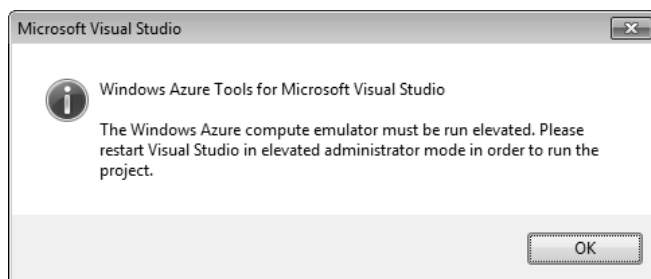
Microsoft Visual Studio

Windows Azure Tools for Microsoft Visual Studio

The Windows Azure compute emulator must be run elevated. Please restart Visual Studio in elevated administrator mode in order to run the project.

OK